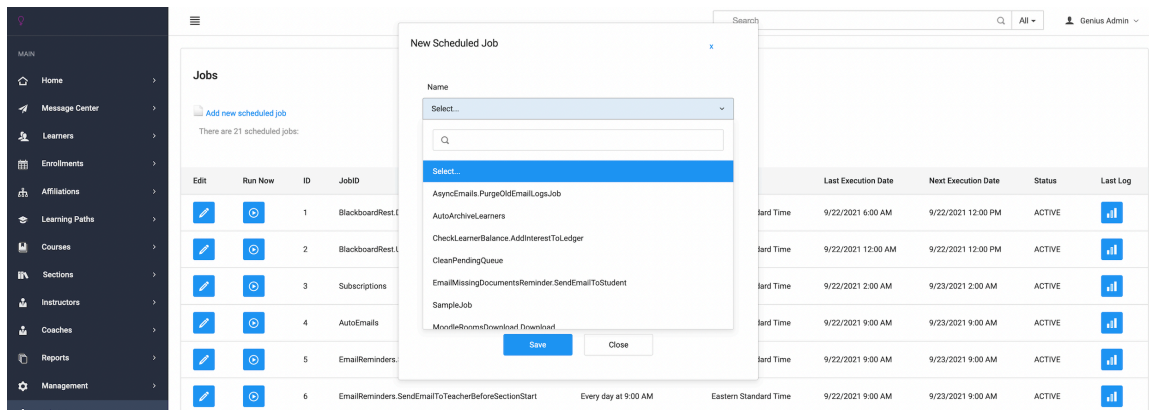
MAIN
Home
Message Center
Learners
Enrollments
Affiliations
Learning Paths
Courses
Sections
Instructors
Coaches
Reports
Management

Search
All
Genius Admin

Jobs

Add new scheduled job
There are 21 scheduled jobs:

| Edit | Run Now | ID | JobID | | | Last Execution Date | Next Execution Date | Status | Last Log |
|---|---|---|---|---|---|---|---|---|---|
| | | 1 | BlackboardRest.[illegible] | | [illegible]andard Time | 9/22/2021 6:00 AM | 9/22/2021 12:00 PM | ACTIVE | |
| | | 2 | BlackboardRest.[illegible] | | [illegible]dard Time | 9/22/2021 12:00 AM | 9/22/2021 12:00 PM | ACTIVE | |
| | | 3 | Subscriptions | | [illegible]dard Time | 9/22/2021 2:00 AM | 9/23/2021 2:00 AM | ACTIVE | |
| | | 4 | AutoEmails | | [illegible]dard Time | 9/22/2021 9:00 AM | 9/23/2021 9:00 AM | ACTIVE | |
| | | 5 | EmailReminders.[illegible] | | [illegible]dard Time | 9/22/2021 9:00 AM | 9/23/2021 9:00 AM | ACTIVE | |
| | | 6 | EmailReminders.SendEmailToTeacherBeforeSectionStart | Every day at 9:00 AM | Eastern Standard Time | 9/22/2021 9:00 AM | 9/23/2021 9:00 AM | ACTIVE | |

New Scheduled Job
x
Name
Select...
Select...
AsyncEmails.PurgeOldEmailLogsJob
AutoArchiveLearners
CheckLearnerBalance.AddInterestToLedger
CleanPendingQueue
EmailMissingDocumentsReminder.SendEmailToStudent
SampleJob
MoodleRoomsDownload.Download
Save
Close